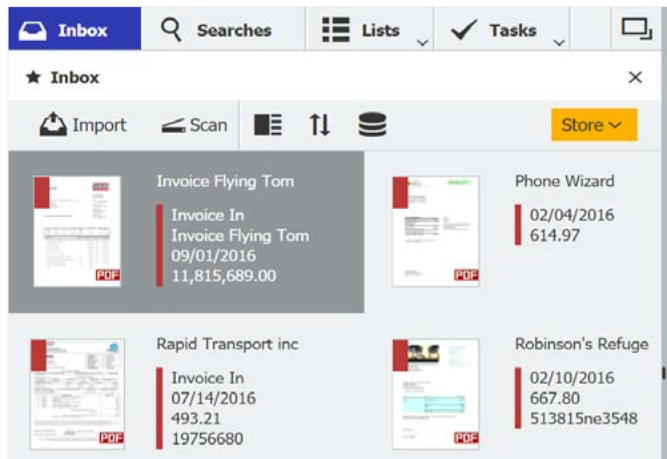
Inbox Searches Lists Tasks

Inbox ×

Import Scan Store

PDF
Invoice Flying Tom
Invoice In
Invoice Flying Tom
09/01/2016
11,815,689.00

PDF
Phone Wizard
02/04/2016
614.97

PDF
Rapid Transport inc
Invoice In
07/14/2016
493.21
19756680

PDF
Robinson's Refuge
02/10/2016
667.80
513815ne3548